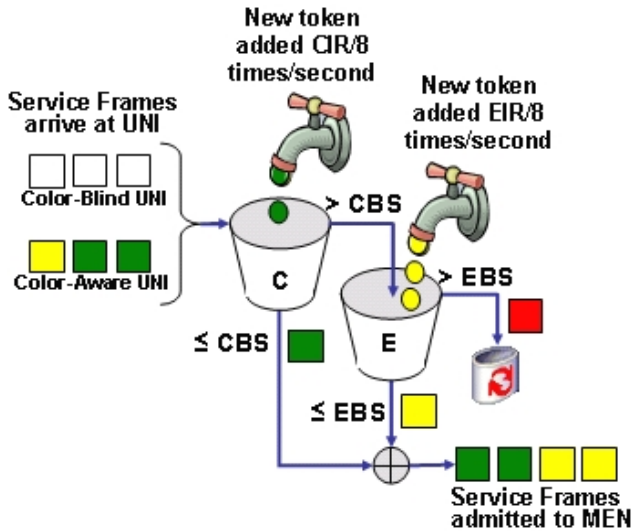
New token added CIR/8 times/second

New token added EIR/8 times/second

Service Frames arrive at UNI

Color-Blind UNI

Color-Aware UNI

> CBS

C

> EBS

E

≤ CBS

≤ EBS

Service Frames admitted to MEN